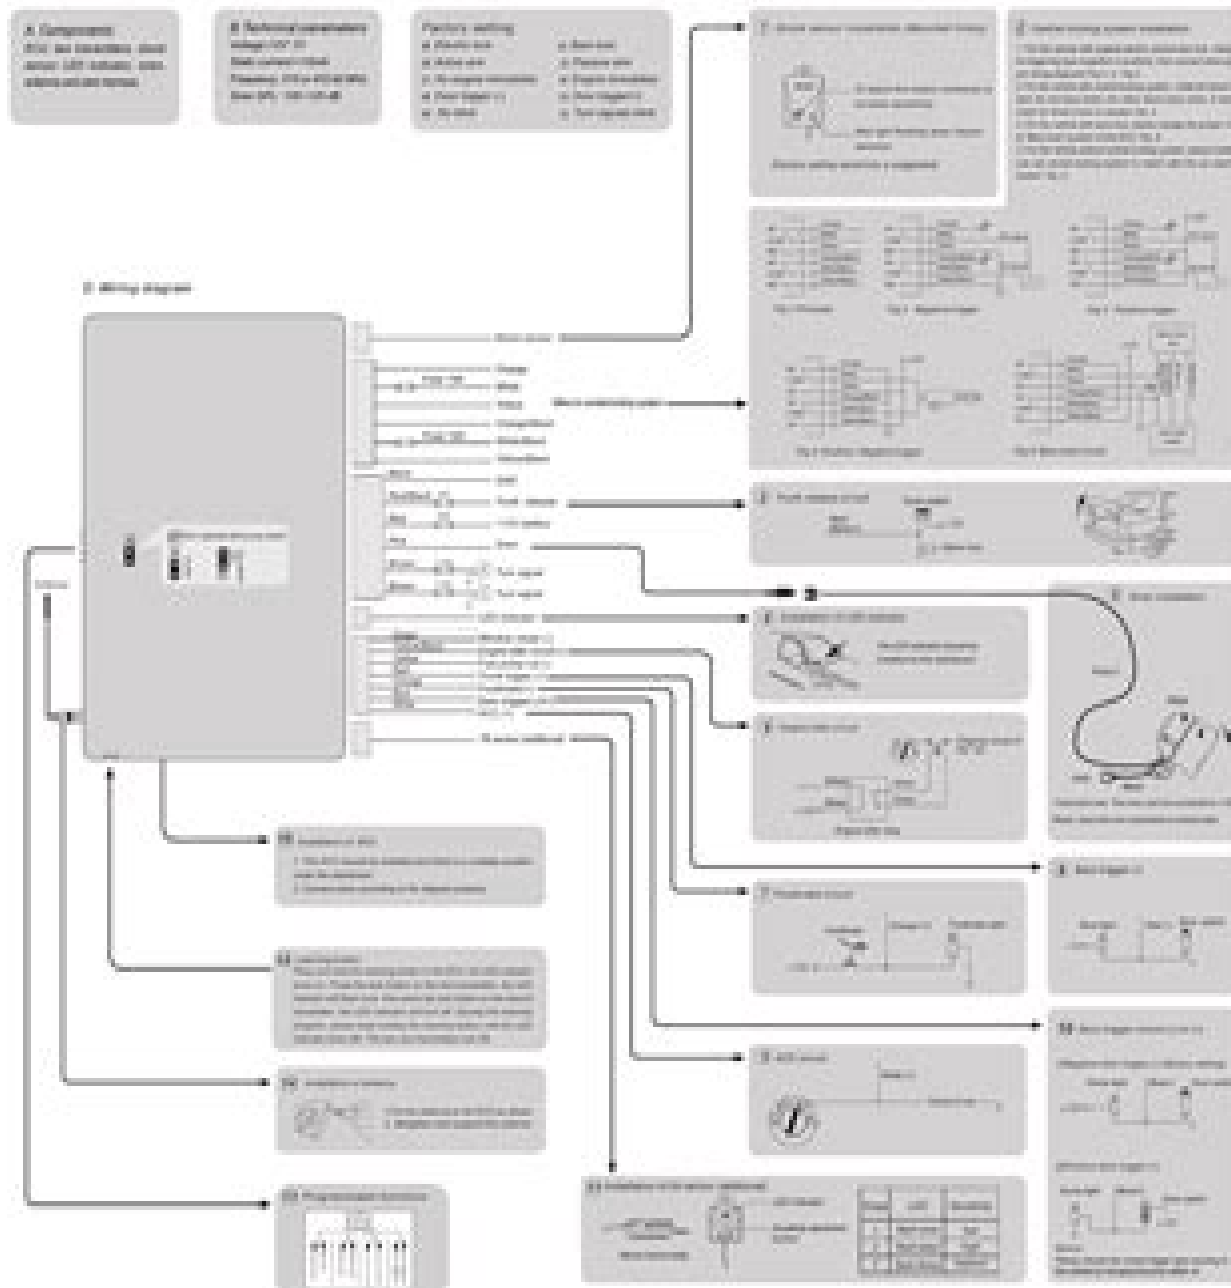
A Components

B Technical parameters

Factory setting

D Wiring diagram

C Central locking system installation

Fig 1 Pneumatic

Fig 2 Negative trigger

Fig 3 Positive trigger

Fig 4 Positive Negative trigger

Fig 5 Motor

2 Trunk release circuit

3

4 Installation of LED indicator

5 Siren installation

6 Engine kill circuit

7 Footbrake circuit

8 Door trigger

9 ACC circuit

10 Installation of ECU

11 Learning function

12 Installation of antenna

13 Programmable functions

14 Door trigger

15 Installation of the sensor (additional)

Antenna

Siren

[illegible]